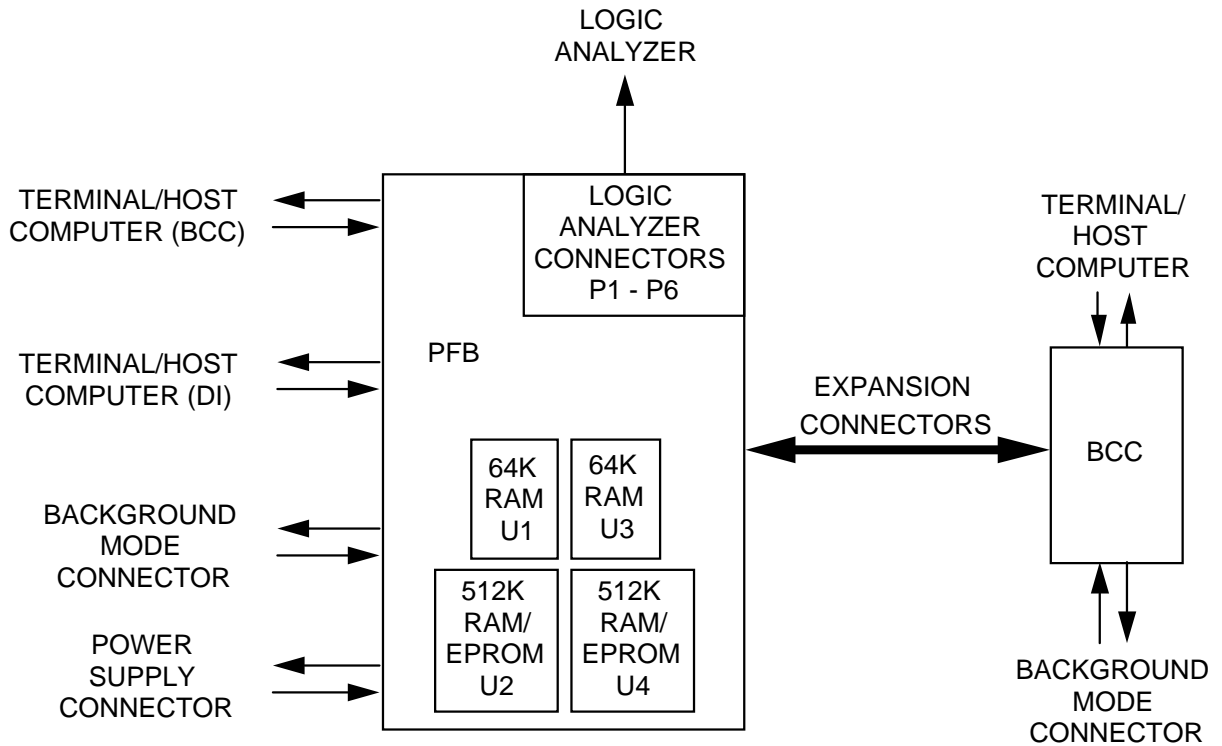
LOGIC ANALYZER

TERMINAL/HOST COMPUTER (BCC)

LOGIC ANALYZER CONNECTORS P1 - P6

TERMINAL/ HOST COMPUTER

TERMINAL/HOST COMPUTER (DI)

PFB

EXPANSION CONNECTORS

BCC

64K RAM U1

64K RAM U3

BACKGROUND MODE CONNECTOR

512K RAM/ EPROM U2

512K RAM/ EPROM U4

POWER SUPPLY CONNECTOR

BACKGROUND MODE CONNECTOR